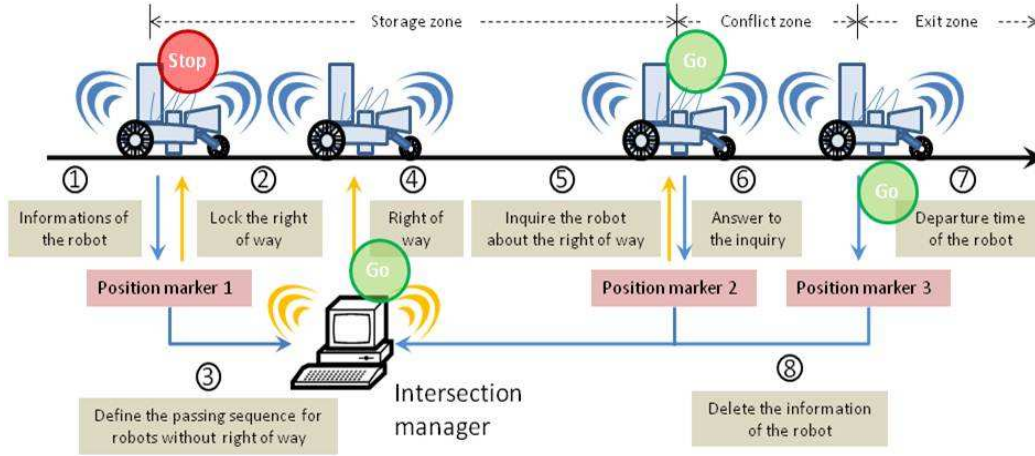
Storage zone

Conflict zone

Exit zone

Stop

Go

①

Informations of the robot

②

Lock the right of way

④

Right of way

⑤

Inquire the robot about the right of way

⑥

Answer to the inquiry

Go

⑦

Departure time of the robot

Position marker 1

Go

Position marker 2

Position marker 3

③

Define the passing sequence for robots without right of way

Intersection manager

⑧

Delete the information of the robot